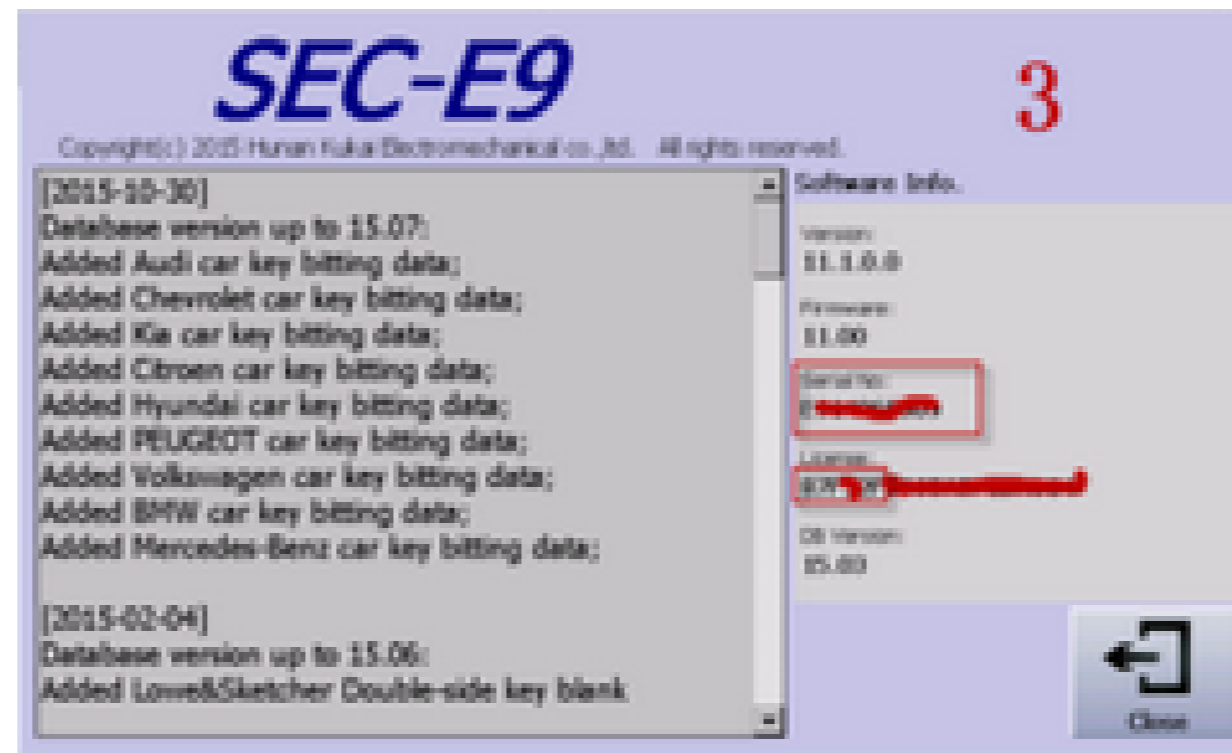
SEC-E9

3

Copyright(c) 2015 Hunan Kukai Electromechanical co.,ltd. All rights reserved.

[2015-10-30]
Database version up to 15.07:
Added Audi car key bitting data;
Added Chevrolet car key bitting data;
Added Kia car key bitting data;
Added Citroen car key bitting data;
Added Hyundai car key bitting data;
Added PEUGEOT car key bitting data;
Added Volkswagen car key bitting data;
Added BMW car key bitting data;
Added Mercedes-Benz car key bitting data;

[2015-02-04]
Database version up to 15.06:
Added Lowe&Sketcher Double-side key blank

Software Info.

Version:
11.1.0.0

Firmware:
11.00

Serial No:
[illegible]

License:
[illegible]

DB Version:
15.03

Close